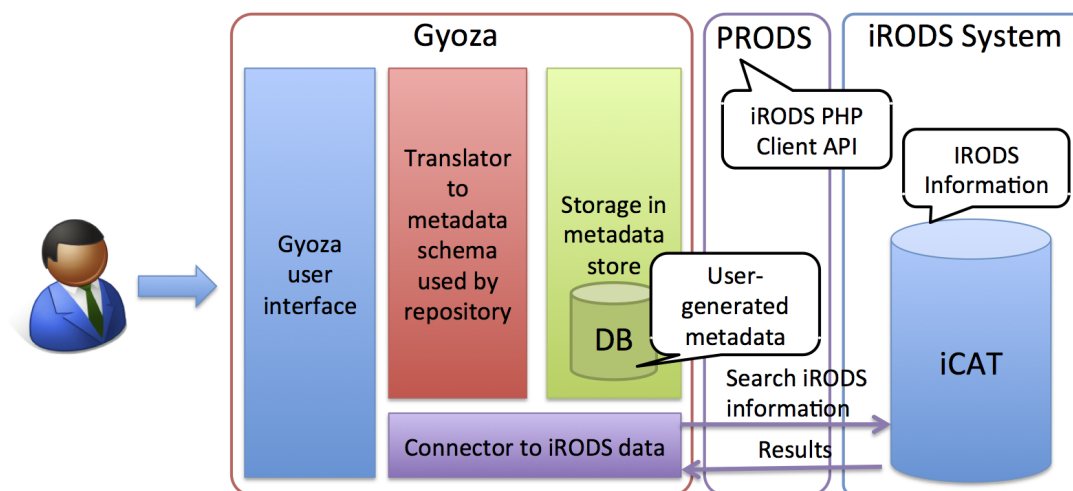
Gyoza

PRODS

iRODS System

iRODS PHP Client API

IRODS Information

Gyoza user interface

Translator to metadata schema used by repository

Storage in metadata store

DB

User-generated metadata

iCAT

Search iRODS information

Results

Connector to iRODS data